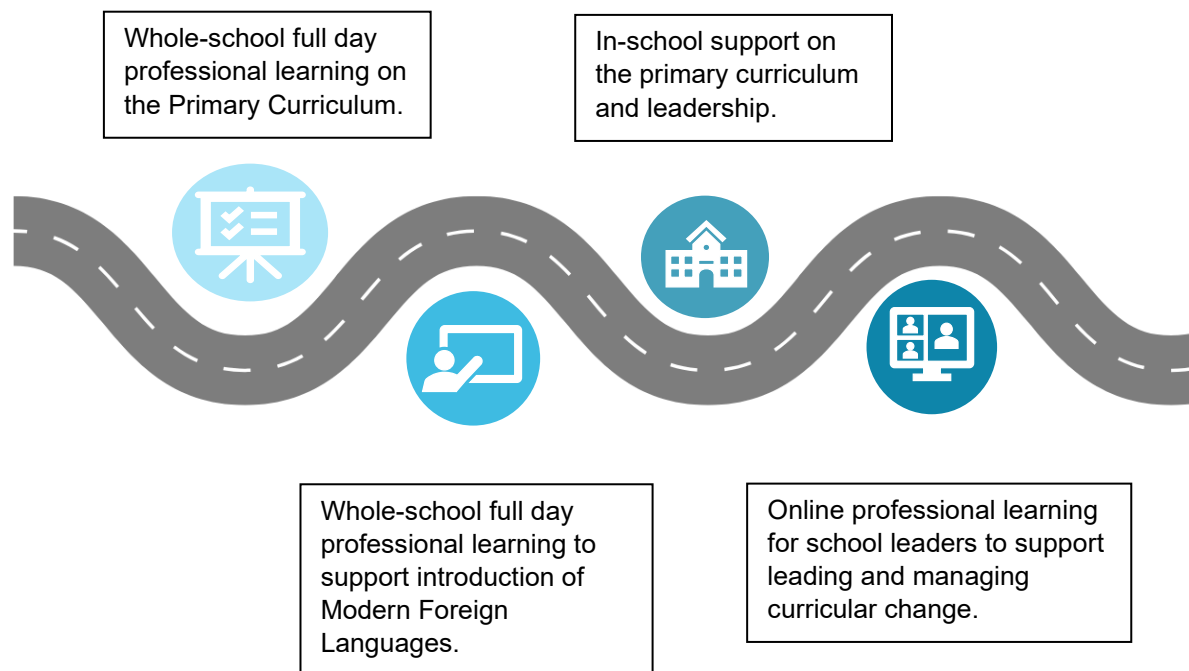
Whole-school full day professional learning on the Primary Curriculum.

In-school support on the primary curriculum and leadership.

Whole-school full day professional learning to support introduction of Modern Foreign Languages.

Online professional learning for school leaders to support leading and managing curricular change.